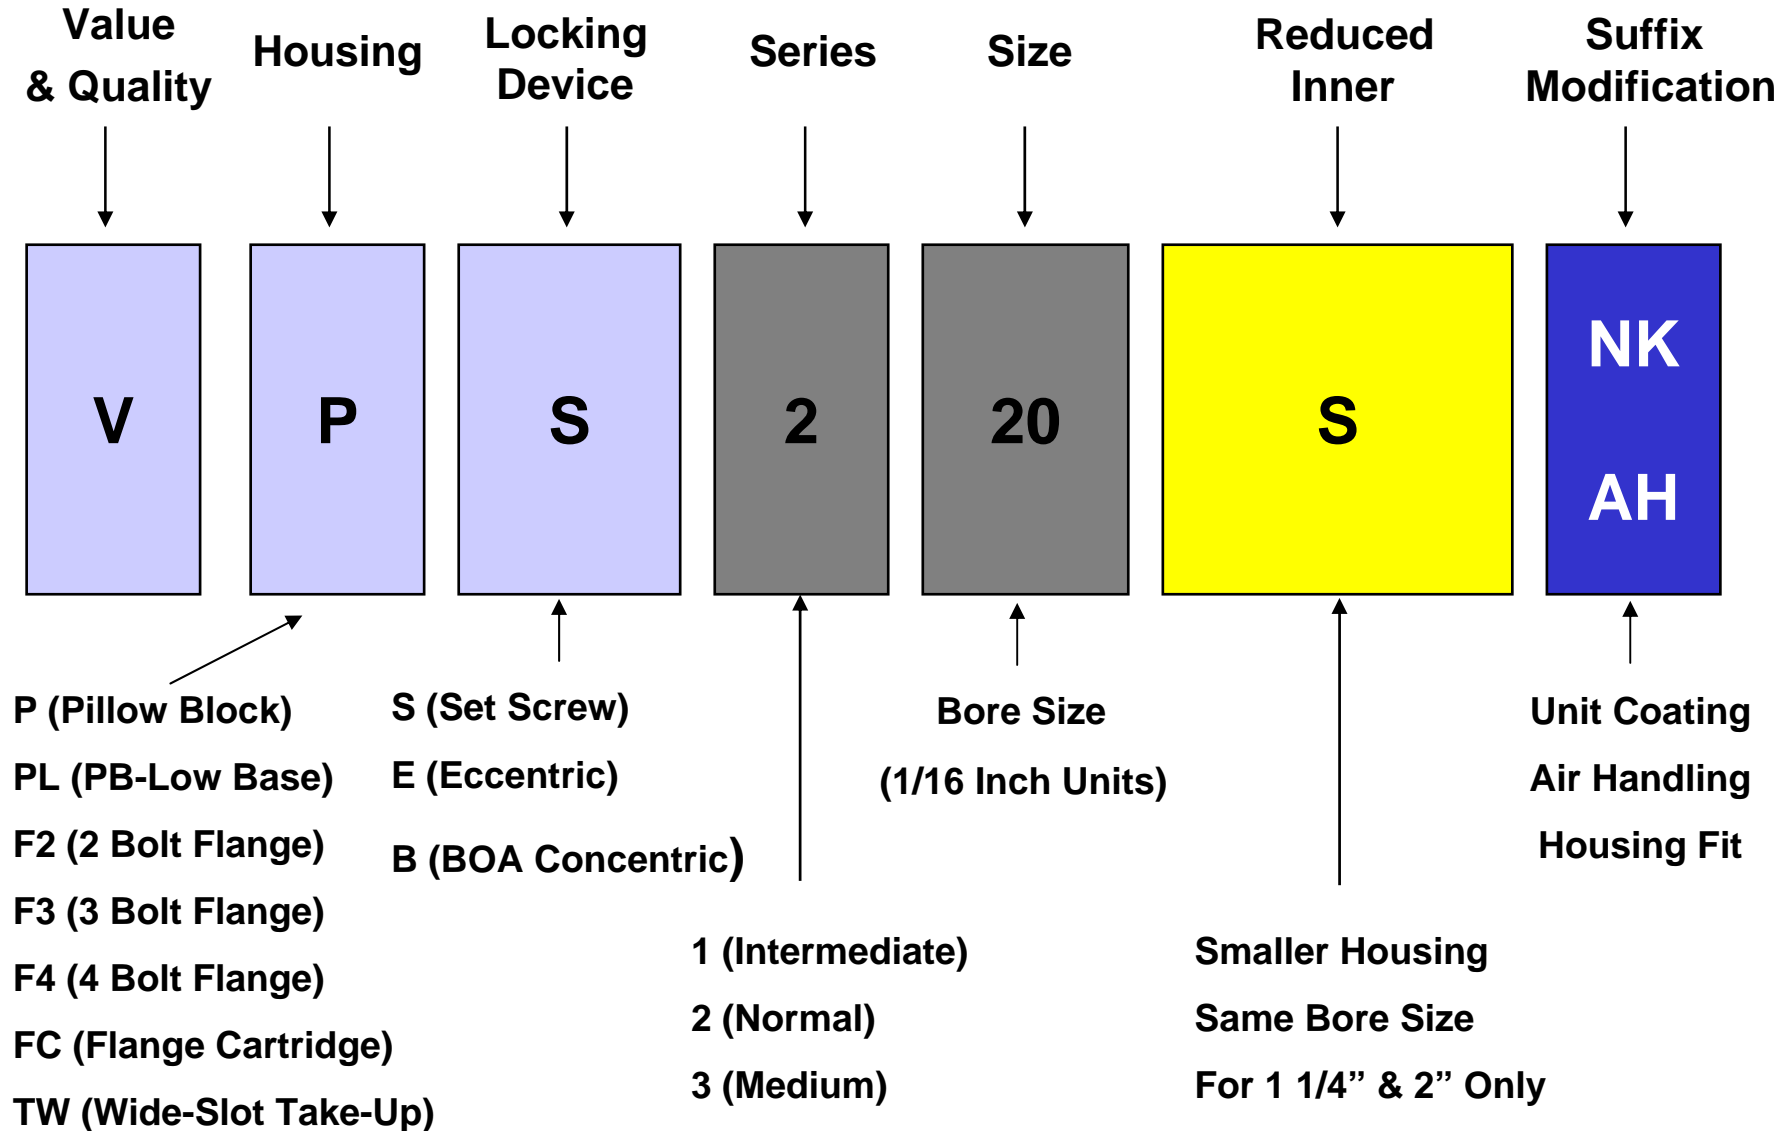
Value & Quality

Housing

Locking Device

Series

Size

Reduced Inner

Suffix Modification

V

P

S

2

20

S

NK

AH

P (Pillow Block)

PL (PB-Low Base)

F2 (2 Bolt Flange)

F3 (3 Bolt Flange)

F4 (4 Bolt Flange)

FC (Flange Cartridge)

TW (Wide-Slot Take-Up)

S (Set Screw)

E (Eccentric)

B (BOA Concentric)

Bore Size

(1/16 Inch Units)

Unit Coating

Air Handling

Housing Fit

1 (Intermediate)

2 (Normal)

3 (Medium)

Smaller Housing

Same Bore Size

For 1 1/4” & 2” Only